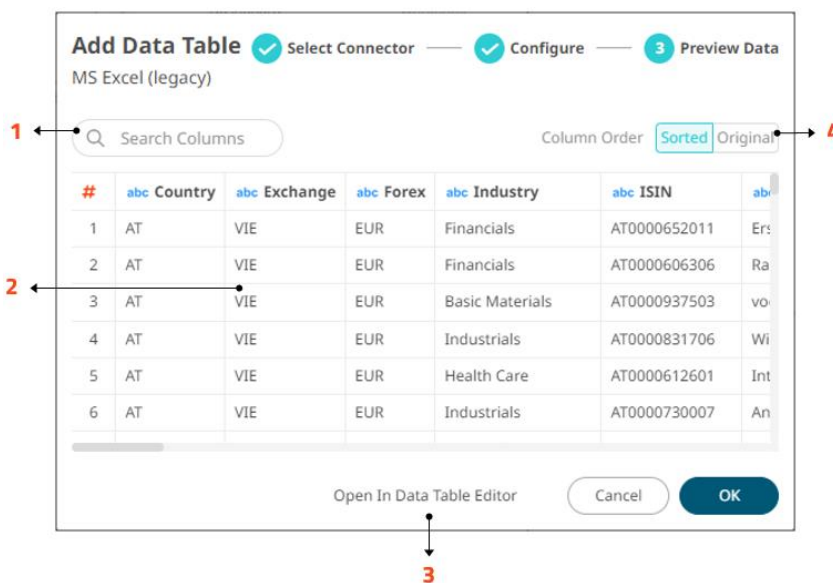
Add Data Table
Select Connector
Configure
3 Preview Data
MS Excel (legacy)

1

Search Columns

Column Order Sorted Original

4

| # | abc Country | abc Exchange | abc Forex | abc Industry | abc ISIN | abc |
|---|---|---|---|---|---|---|
| 1 | AT | VIE | EUR | Financials | AT0000652011 | Ers |
| 2 | AT | VIE | EUR | Financials | AT0000606306 | Ra |
| 3 | AT | VIE | EUR | Basic Materials | AT0000937503 | vo |
| 4 | AT | VIE | EUR | Industrials | AT0000831706 | Wi |
| 5 | AT | VIE | EUR | Health Care | AT0000612601 | Int |
| 6 | AT | VIE | EUR | Industrials | AT0000730007 | An |

2

Open In Data Table Editor
Cancel
OK

3